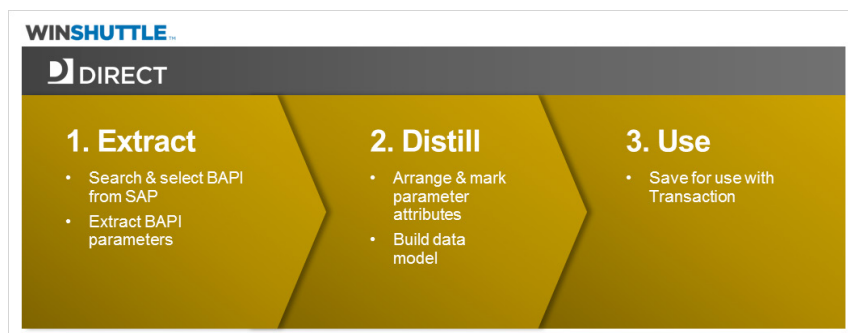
WINSHUTTLE™

D DIRECT

1. Extract

- Search & select BAPI from SAP
- Extract BAPI parameters

2. Distill

- Arrange & mark parameter attributes
- Build data model

3. Use

- Save for use with Transaction